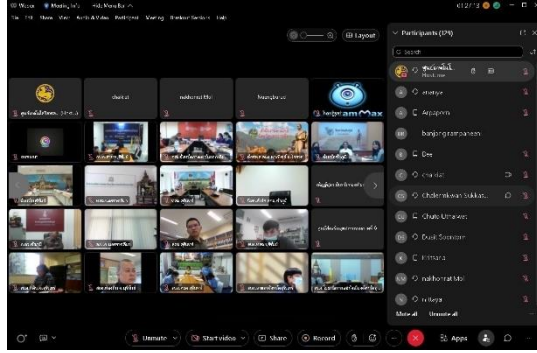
Webex  Meeting info  Hide menu bar
File  Edit  Share  View  Audio & Video  Participant  Meeting  Breakout Sessions  Help

Layout

chat.cl
nakhonrat Sk
Kanjana

Participants (174)
Search
Host, me
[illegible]
Arpaporn
banjong.ampansee
Dee
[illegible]
Chalermkwan Sukkas
Chalo Umaket
Duan Saengtar
Kittnana
nakhonrat Mal
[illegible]
Mute all   Unmute all

Unmute   Start video   Share   Record   Apps